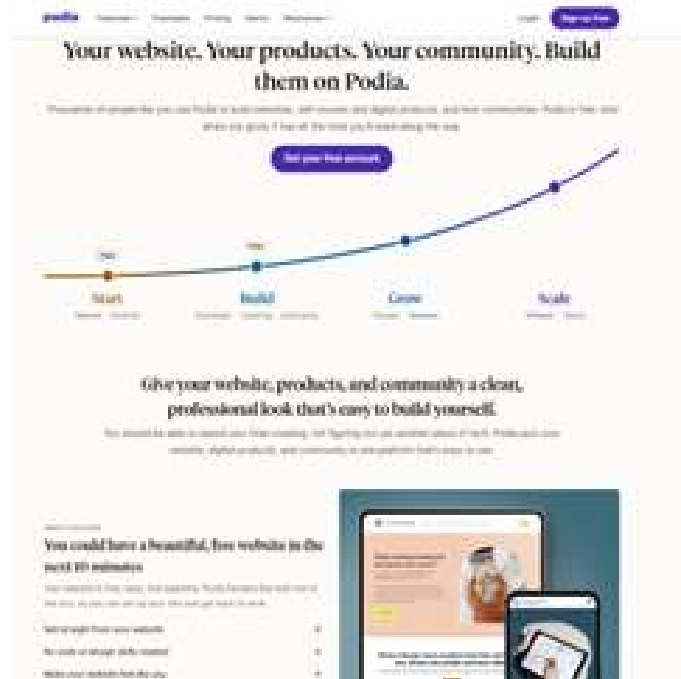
podia

Your website. Your products. Your community. Build them on Podia.

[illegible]

Get your free account

Start

Build

Grow

Scale

Give your website, products, and community a clean, professional look that's easy to build yourself.

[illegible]

You could have a beautiful, free website in the next 10 minutes

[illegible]